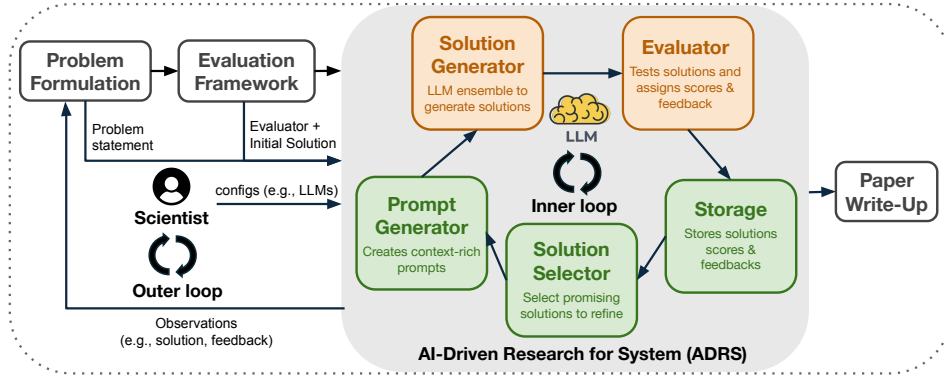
Problem Formulation

Evaluation Framework

Problem statement

Evaluator + Initial Solution

Scientist

configs (e.g., LLMs)

Outer loop

Observations (e.g., solution, feedback)

Solution Generator
LLM ensemble to generate solutions

LLM

Evaluator
Tests solutions and assigns scores & feedback

Inner loop

Prompt Generator
Creates context-rich prompts

Solution Selector
Select promising solutions to refine

Storage
Stores solutions scores & feedbacks

Paper Write-Up

AI-Driven Research for System (ADRS)